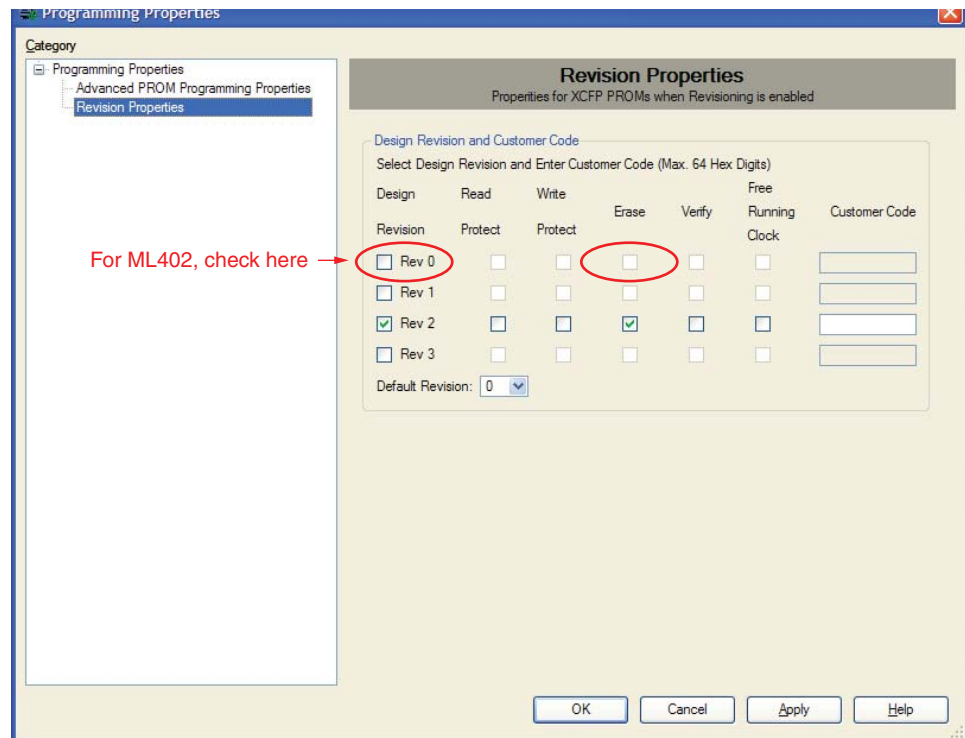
Programming Properties

Category

Programming Properties
Advanced PROM Programming Properties
Revision Properties

Revision Properties
Properties for XCFP PROMs when Revisioning is enabled

Design Revision and Customer Code
Select Design Revision and Enter Customer Code (Max. 64 Hex Digits)

| Design Revision | Read Protect | Write Protect | Erase | Verify | Free Running Clock | Customer Code |
|---|---|---|---|---|---|---|
| Rev 0 | | | | | | |
| Rev 1 | | | | | | |
| Rev 2 | | | | | | |
| Rev 3 | | | | | | |

For ML402, check here

Default Revision: 0

OK Cancel Apply Help